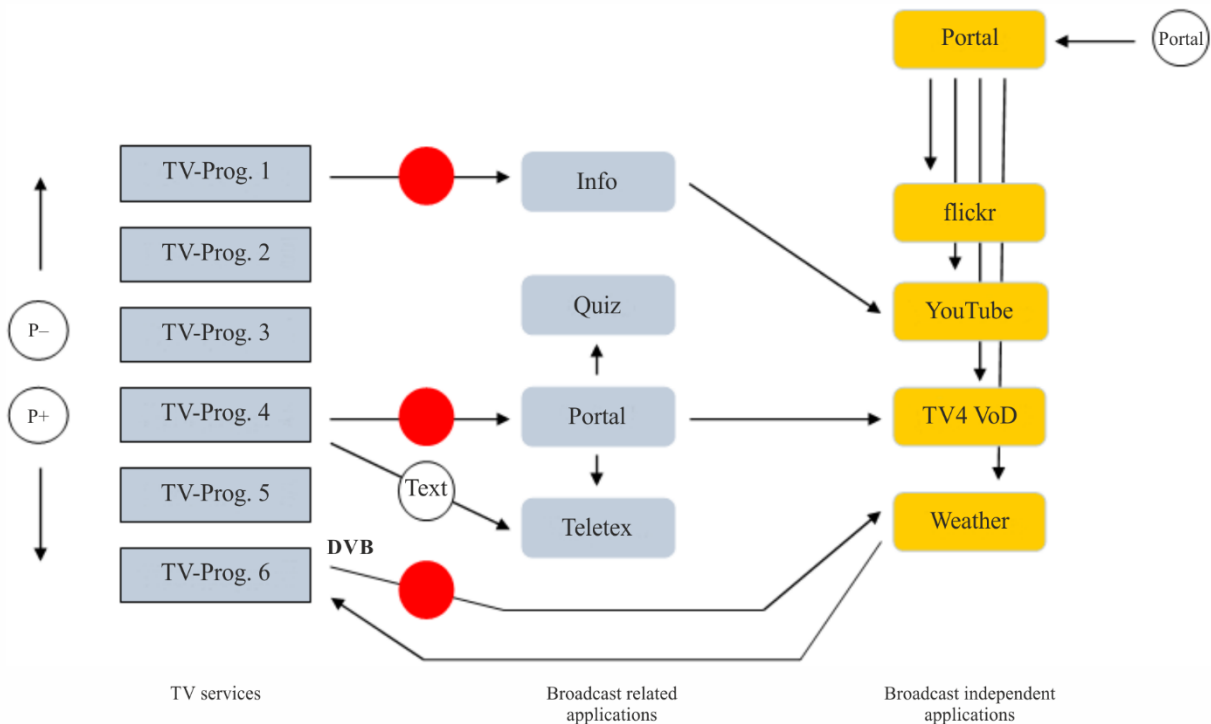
Portal

Portal

TV-Prog. 1

Info

flickr

TV-Prog. 2

Quiz

YouTube

P–

TV-Prog. 3

P+

TV-Prog. 4

Portal

TV4 VoD

Text

TV-Prog. 5

Teletex

Weather

DVB

TV-Prog. 6

TV services

Broadcast related applications

Broadcast independent applications